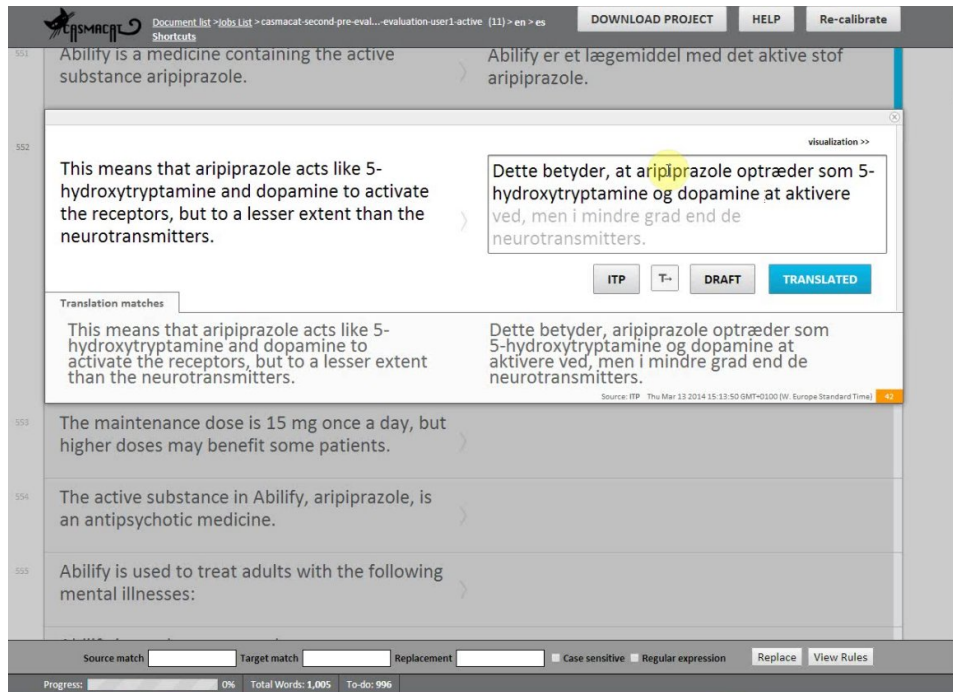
CASMACAT Document list >Jobs List > casmacat-second-pre-eval...-evaluation-user1-active (11) > en > es
Shortcuts

DOWNLOAD PROJECT HELP Re-calibrate

551 Abilify is a medicine containing the active substance aripiprazole.

Abilify er et lægemiddel med det aktive stof aripiprazole.

552

visualization >>

This means that aripiprazole acts like 5-hydroxytryptamine and dopamine to activate the receptors, but to a lesser extent than the neurotransmitters.

Dette betyder, at aripiprazole optræder som 5-hydroxytryptamine og dopamine at aktivere ved, men i mindre grad end de neurotransmitters.

ITP T→ DRAFT TRANSLATED

Translation matches

This means that aripiprazole acts like 5-hydroxytryptamine and dopamine to activate the receptors, but to a lesser extent than the neurotransmitters.

Dette betyder, aripiprazole optræder som 5-hydroxytryptamine og dopamine at aktivere ved, men i mindre grad end de neurotransmitters.

Source: ITP Thu Mar 13 2014 15:13:50 GMT+0100 (W. Europe Standard Time) 42

553 The maintenance dose is 15 mg once a day, but higher doses may benefit some patients.

554 The active substance in Abilify, aripiprazole, is an antipsychotic medicine.

555 Abilify is used to treat adults with the following mental illnesses:

Source match Target match Replacement Case sensitive Regular expression Replace View Rules

Progress: 0% Total Words: 1,005 To-do: 996